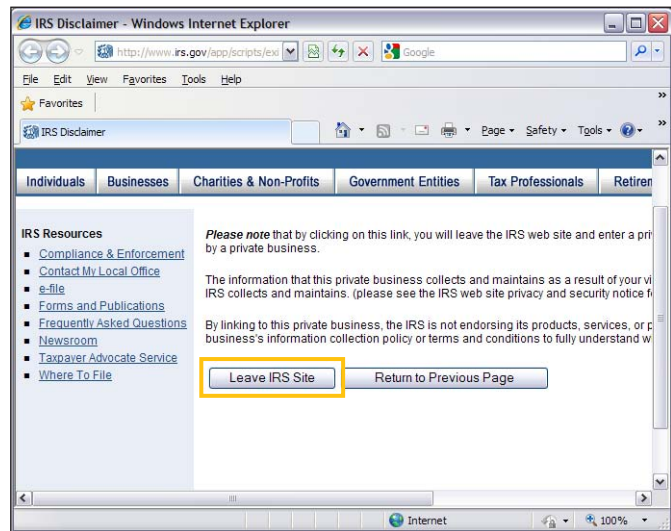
IRS Disclaimer - Windows Internet Explorer

http://www.irs.gov/app/scripts/exi

Google

File Edit View Favorites Tools Help

Favorites

IRS Disclaimer

Page ▾ Safety ▾ Tools ▾

Individuals | Businesses | Charities & Non-Profits | Government Entities | Tax Professionals | Retiren

IRS Resources

- Compliance & Enforcement
- Contact My Local Office
- e-file
- Forms and Publications
- Frequently Asked Questions
- Newsroom
- Taxpayer Advocate Service
- Where To File

*Please note* that by clicking on this link, you will leave the IRS web site and enter a pri by a private business.

The information that this private business collects and maintains as a result of your vi IRS collects and maintains. (please see the IRS web site privacy and security notice fo

By linking to this private business, the IRS is not endorsing its products, services, or p business's information collection policy or terms and conditions to fully understand w

Leave IRS Site

Return to Previous Page

Internet

100%